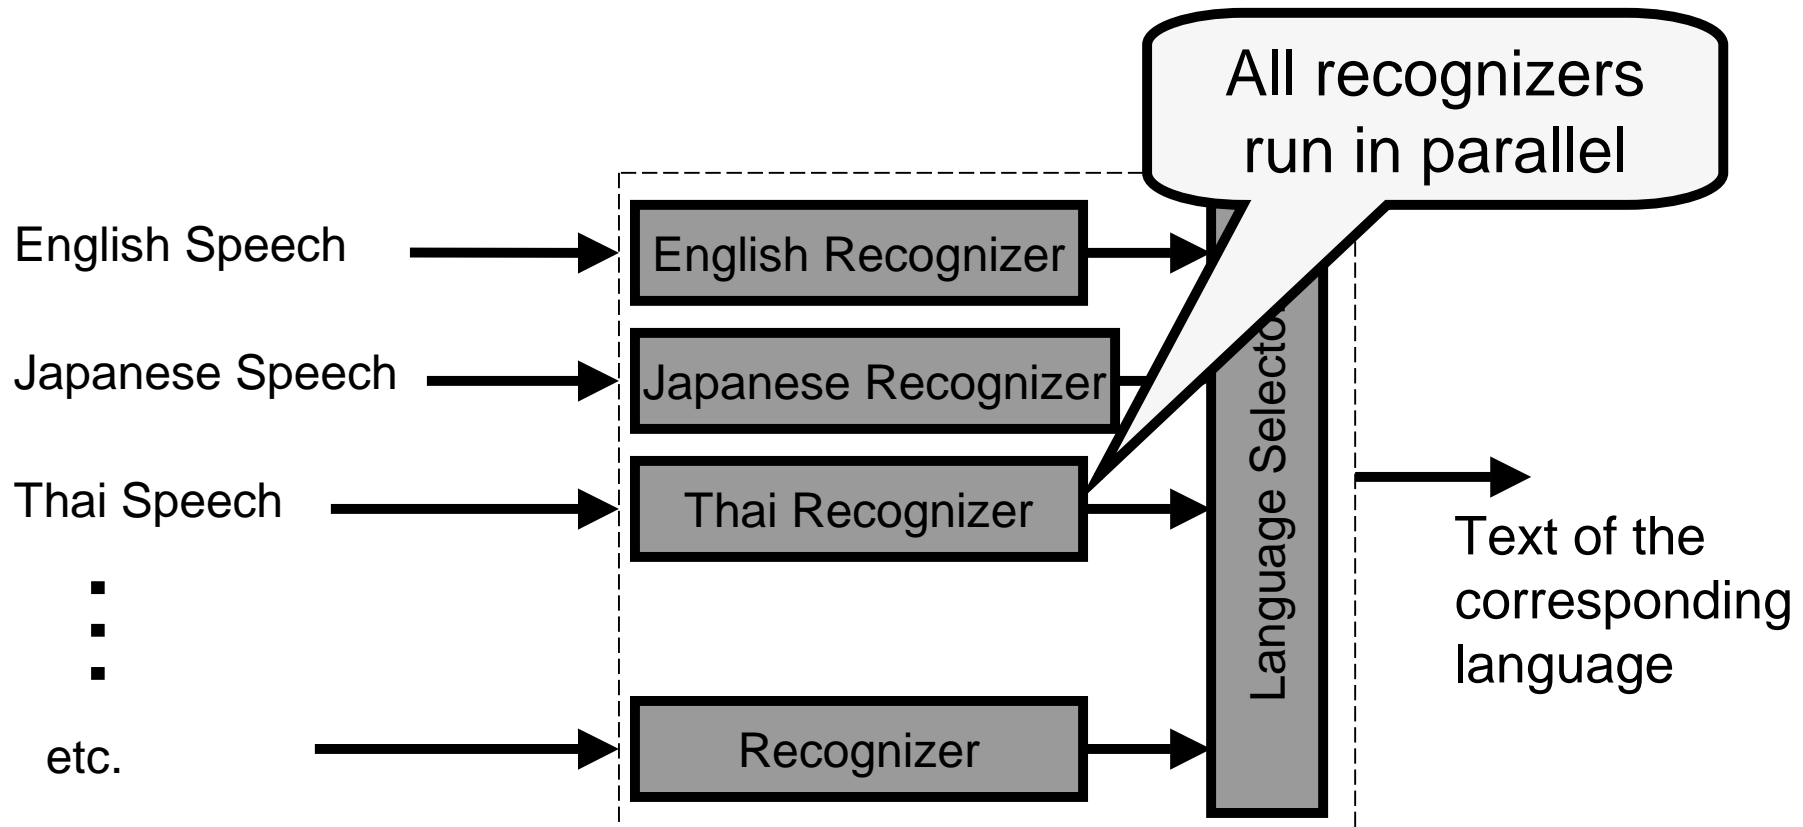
All recognizers run in parallel

English Speech

English Recognizer

Japanese Speech

Japanese Recognizer

Thai Speech

Thai Recognizer

⋮

etc.

Recognizer

Language Selecto

Text of the corresponding language